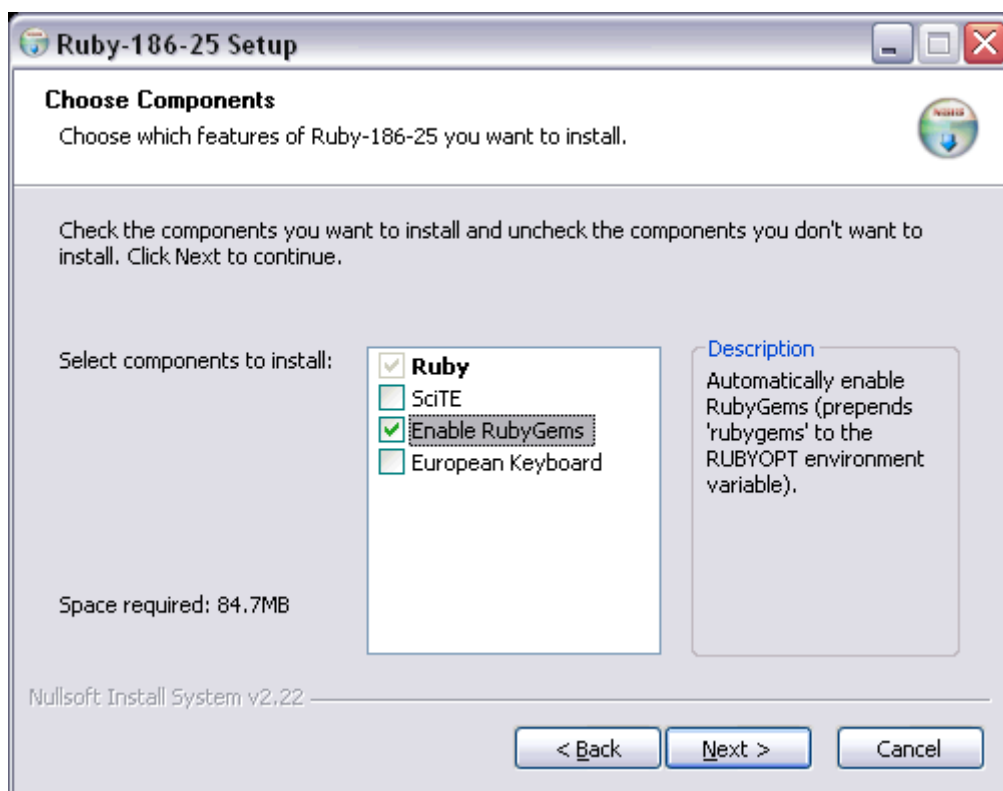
Ruby-186-25 Setup

Choose Components
Choose which features of Ruby-186-25 you want to install.

Check the components you want to install and uncheck the components you don't want to install. Click Next to continue.

Select components to install:

Ruby
SciTE
Enable RubyGems
European Keyboard

Description
Automatically enable RubyGems (prepends 'rubygems' to the RUBYOPT environment variable).

Space required: 84.7MB

Nullsoft Install System v2.22

< Back
Next >
Cancel